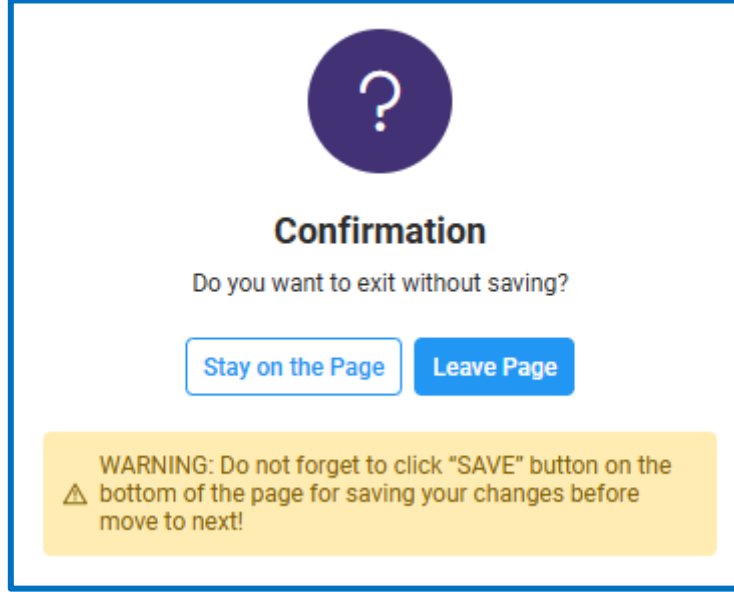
?

Confirmation

Do you want to exit without saving?

Stay on the Page

Leave Page

⚠ WARNING: Do not forget to click “SAVE” button on the bottom of the page for saving your changes before move to next!